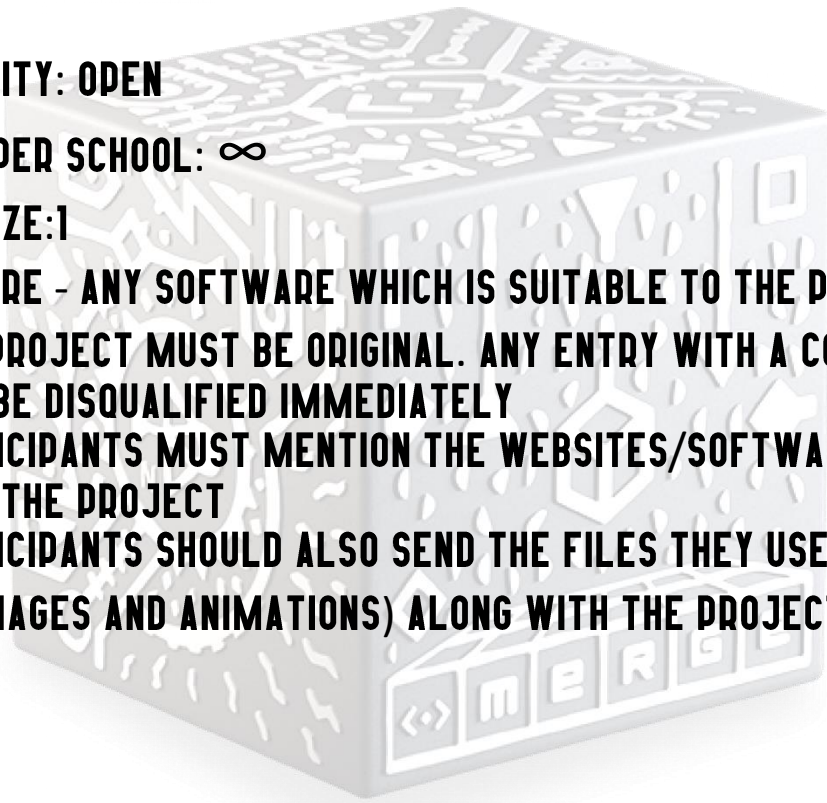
ITY: OPEN

PER SCHOOL: $\infty$

ZE:1

RE - ANY SOFTWARE WHICH IS SUITABLE TO THE P

PROJECT MUST BE ORIGINAL. ANY ENTRY WITH A CO BE DISQUALIFIED IMMEDIATELY

ICIPANTS MUST MENTION THE WEBSITES/SOFTWA THE PROJECT

ICIPANTS SHOULD ALSO SEND THE FILES THEY USE

IAGES AND ANIMATIONS) ALONG WITH THE PROJECT

merge